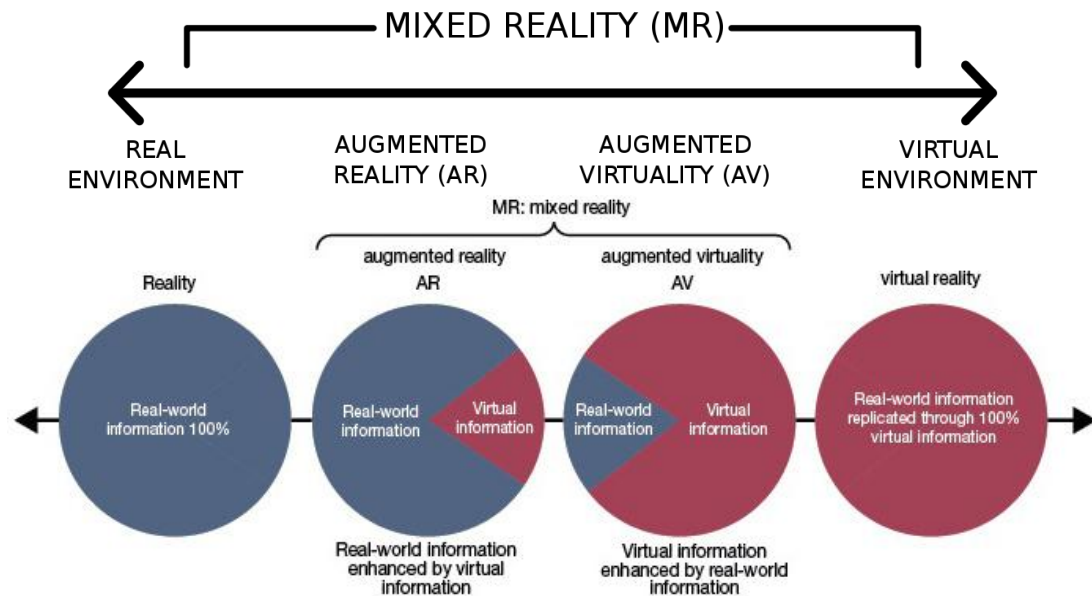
MIXED REALITY (MR)

REAL ENVIRONMENT

AUGMENTED REALITY (AR)

AUGMENTED VIRTUALITY (AV)

VIRTUAL ENVIRONMENT

MR: mixed reality

augmented reality
AR

augmented virtuality
AV

Reality

virtual reality

Real-world information 100%

Real-world information

Virtual information

Real-world information

Virtual information

Real-world information replicated through 100% virtual information

Real-world information enhanced by virtual information

Virtual information enhanced by real-world information